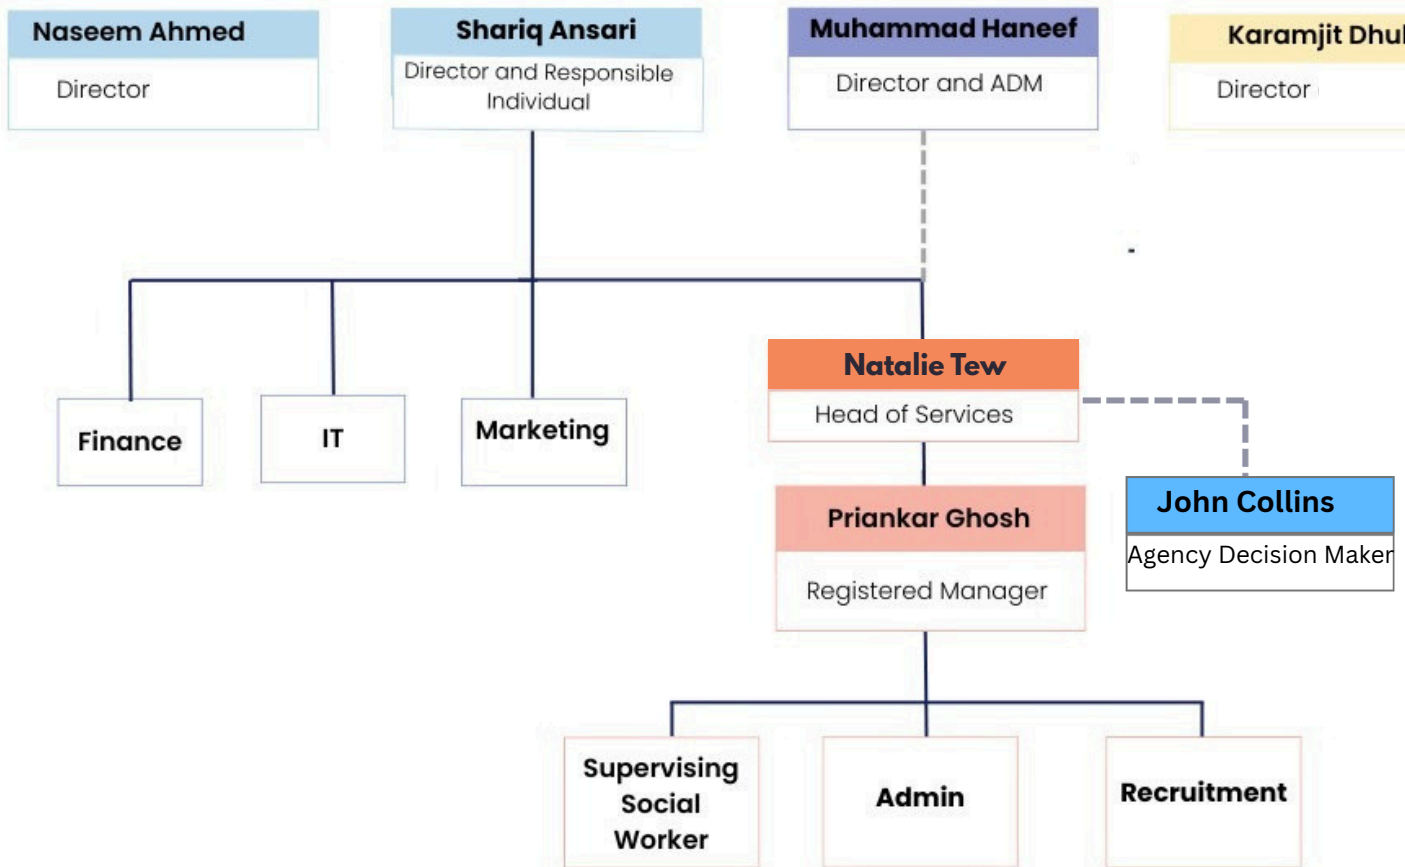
Naseem Ahmed
Director

Shariq Ansari
Director and Responsible Individual

Muhammad Haneef
Director and ADM

Karamjit Dhu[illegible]
Director

Finance

IT

Marketing

Natalie Tew
Head of Services

John Collins
Agency Decision Maker

Priankar Ghosh
Registered Manager

Supervising Social Worker

Admin

Recruitment